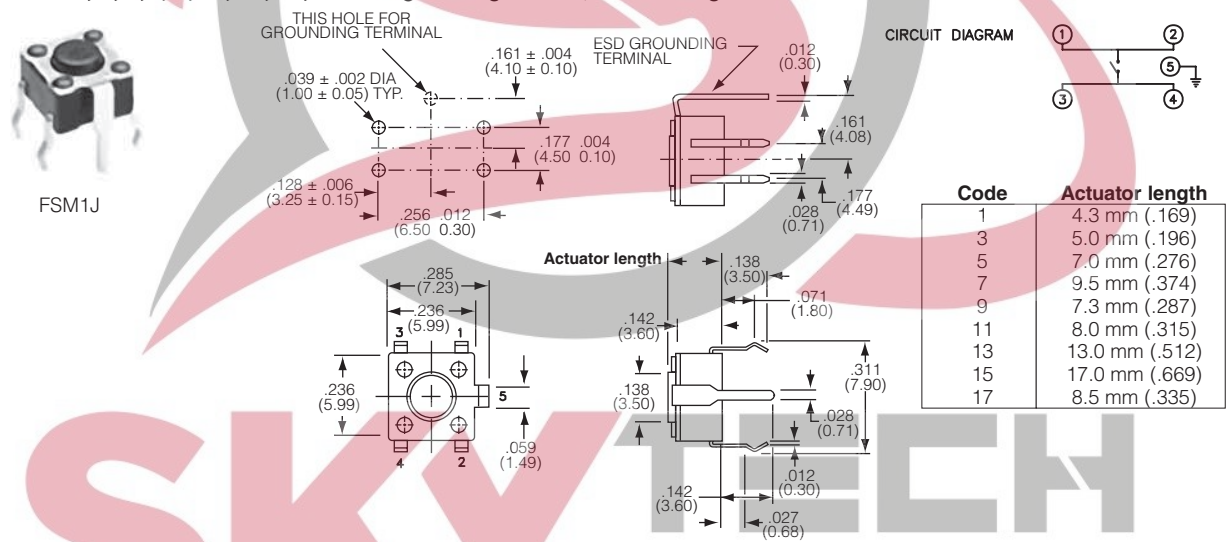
FSM1J

THIS HOLE FOR GROUNDING TERMINAL

.039 ± .002 DIA (1.00 ± 0.05) TYP.

.161 ± .004 (4.10 ± 0.10)

.177 .004 (4.50 0.10)

.128 ± .006 (3.25 ± 0.15)

.256 .012 (6.50 0.30)

ESD GROUNDING TERMINAL

.012 (0.30)

.161 (4.08)

.177 (4.49)

.028 (0.71)

CIRCUIT DIAGRAM

1 2 5 3 4

| Code | Actuator length |
|---|---|
| 1 | 4.3 mm (.169) |
| 3 | 5.0 mm (.196) |
| 5 | 7.0 mm (.276) |
| 7 | 9.5 mm (.374) |
| 9 | 7.3 mm (.287) |
| 11 | 8.0 mm (.315) |
| 13 | 13.0 mm (.512) |
| 15 | 17.0 mm (.669) |
| 17 | 8.5 mm (.335) |

.285 (7.23)

.236 (5.99)

3 1

.236 (5.99)

5

.059 (1.49)

4 2

Actuator length

.138 (3.50)

.071 (1.80)

.142 (3.60)

.311 (7.90)

.138 (3.50)

.028 (0.71)

.012 (0.30)

.142 (3.60)

.027 (0.68)

SKYTECH